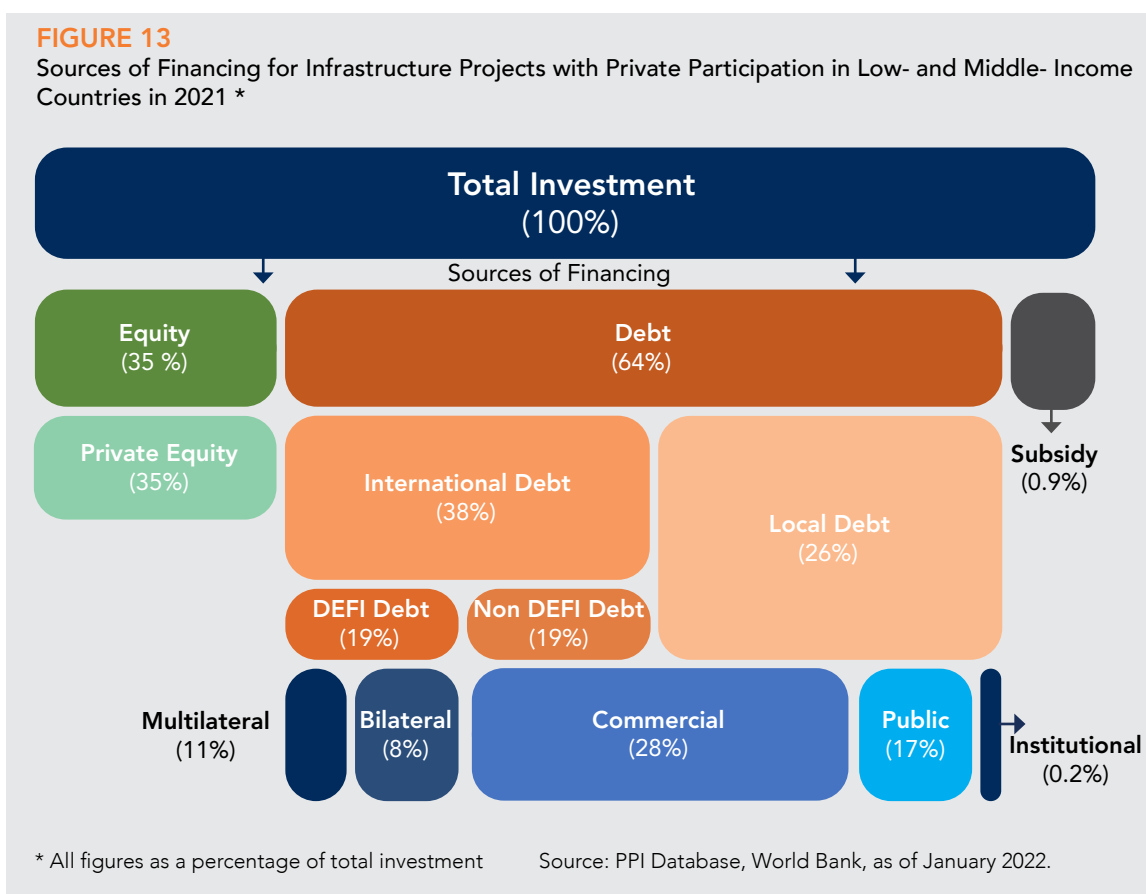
FIGURE 13
Sources of Financing for Infrastructure Projects with Private Participation in Low- and Middle- Income Countries in 2021 *

Total Investment
(100%)

Sources of Financing

Equity
(35 %)

Debt
(64%)

Private Equity
(35%)

International Debt
(38%)

Local Debt
(26%)

Subsidy
(0.9%)

DEFI Debt
(19%)

Non DEFI Debt
(19%)

Multilateral
(11%)

Bilateral
(8%)

Commercial
(28%)

Public
(17%)

Institutional
(0.2%)

* All figures as a percentage of total investment

Source: PPI Database, World Bank, as of January 2022.